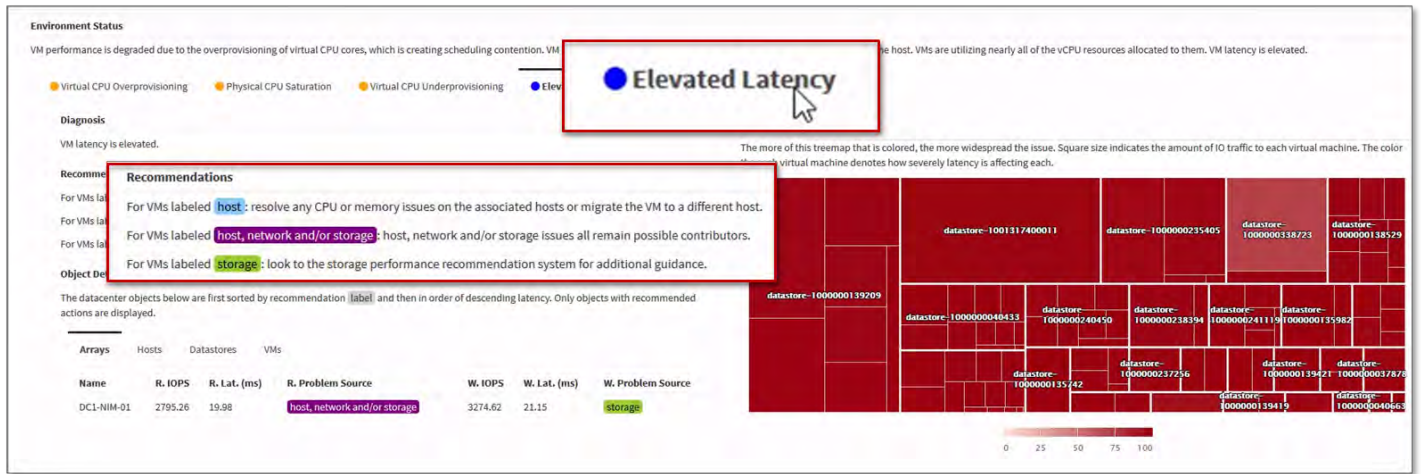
Environment Status

VM performance is degraded due to the overprovisioning of virtual CPU cores, which is creating scheduling contention. VM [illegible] he host. VMs are utilizing nearly all of the vCPU resources allocated to them. VM latency is elevated.

Virtual CPU Overprovisioning   Physical CPU Saturation   Virtual CPU Underprovisioning   Elev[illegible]

Elevated Latency

Diagnosis

VM latency is elevated.

Recomme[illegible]

For VMs lab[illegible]

For VMs lab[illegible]

For VMs lab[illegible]

Object De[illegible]

Recommendations

For VMs labeled host : resolve any CPU or memory issues on the associated hosts or migrate the VM to a different host.

For VMs labeled host, network and/or storage : host, network and/or storage issues all remain possible contributors.

For VMs labeled storage : look to the storage performance recommendation system for additional guidance.

The datacenter objects below are first sorted by recommendation label and then in order of descending latency. Only objects with recommended actions are displayed.

Arrays   Hosts   Datastores   VMs

| Name | R. IOPS | R. Lat. (ms) | R. Problem Source | W. IOPS | W. Lat. (ms) | W. Problem Source |
|---|---|---|---|---|---|---|
| DC1-NIM-01 | 2795.26 | 19.98 | host, network and/or storage | 3274.62 | 21.15 | storage |

The more of this treemap that is colored, the more widespread the issue. Square size indicates the amount of IO traffic to each virtual machine. The color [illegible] virtual machine denotes how severely latency is affecting each.

datastore-1001317400011
datastore-1000000235405
datastore-1000000338723
datastore-1000000138529
datastore-1000000139209
datastore-1000000040433
datastore-1000000240450
datastore-1000000238394
datastore-1000000241119
datastore-1000000135982
datastore-1000000135742
datastore-1000000237256
datastore-1000000139421
datastore-1000000037878
datastore-1000000139419
datastore-1000000040663

0 25 50 75 100